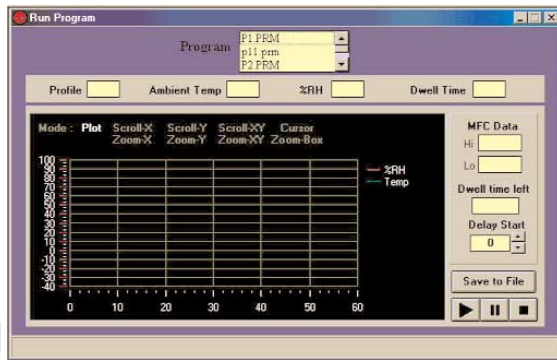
Run Program

Program P1.PRM p11.prm P2.PRM

Profile Ambient Temp %RH Dwell Time

Mode : Plot Scroll-X Zoom-X Scroll-Y Zoom-Y Scroll-XY Zoom-XY Cursor Zoom-Box

100
90
80
70
60
50
40
30
20
10
0
-10
-20
-30
-40

0 10 20 30 40 50 60

%RH
Temp

MFC Data
Hi
Lo

Dwell time left

Delay Start
0

Save to File